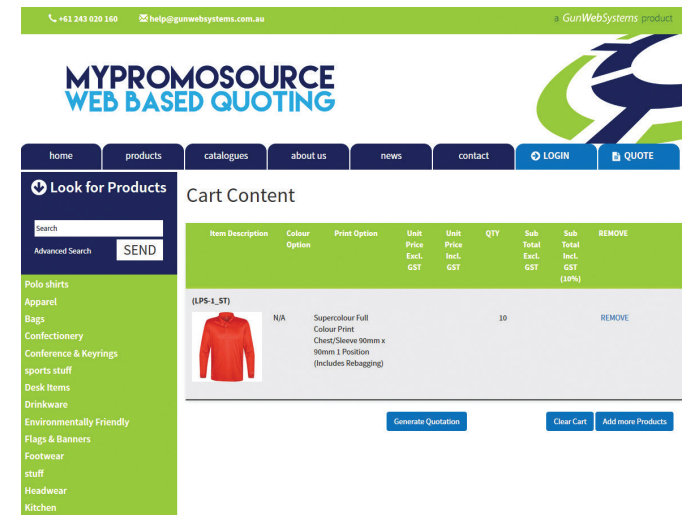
+61 243 020 160 help@gunwebsystems.com.au a GunWebSystems product

MYPROMOSOURCE
WEB BASED QUOTING

home | products | catalogues | about us | news | contact | LOGIN | QUOTE

Look for Products

Search

Advanced Search SEND

Polo shirts
Apparel
Bags
Confectionery
Conference & Keyrings
sports stuff
Desk Items
Drinkware
Environmentally Friendly
Flags & Banners
Footwear
stuff
Headwear
Kitchen

Cart Content

| Item Description | Colour Option | Print Option | Unit Price Excl. GST | Unit Price Incl. GST | QTY | Sub Total Excl. GST | Sub Total Incl. GST (10%) | REMOVE |
|---|---|---|---|---|---|---|---|---|
| (LPS-1_ST) | N/A | Supercolour Full Colour Print Chest/Sleeve 90mm x 90mm 1 Position (Includes Rebagging) | | | 10 | | | REMOVE |

Generate Quotation Clear Cart Add more Products